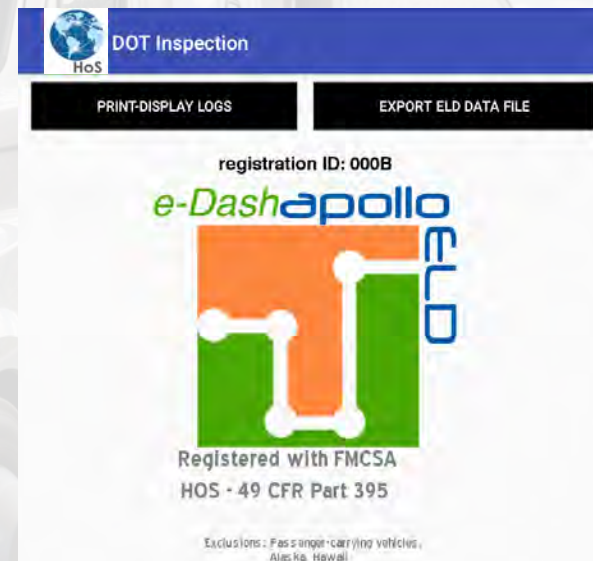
HoS

DOT Inspection

PRINT-DISPLAY LOGS

EXPORT ELD DATA FILE

registration ID: 000B

e-Dashapollo

ELD

Registered with FMCSA

HOS - 49 CFR Part 395

Exclusions: Passenger-carrying vehicles, Alaska, Hawaii